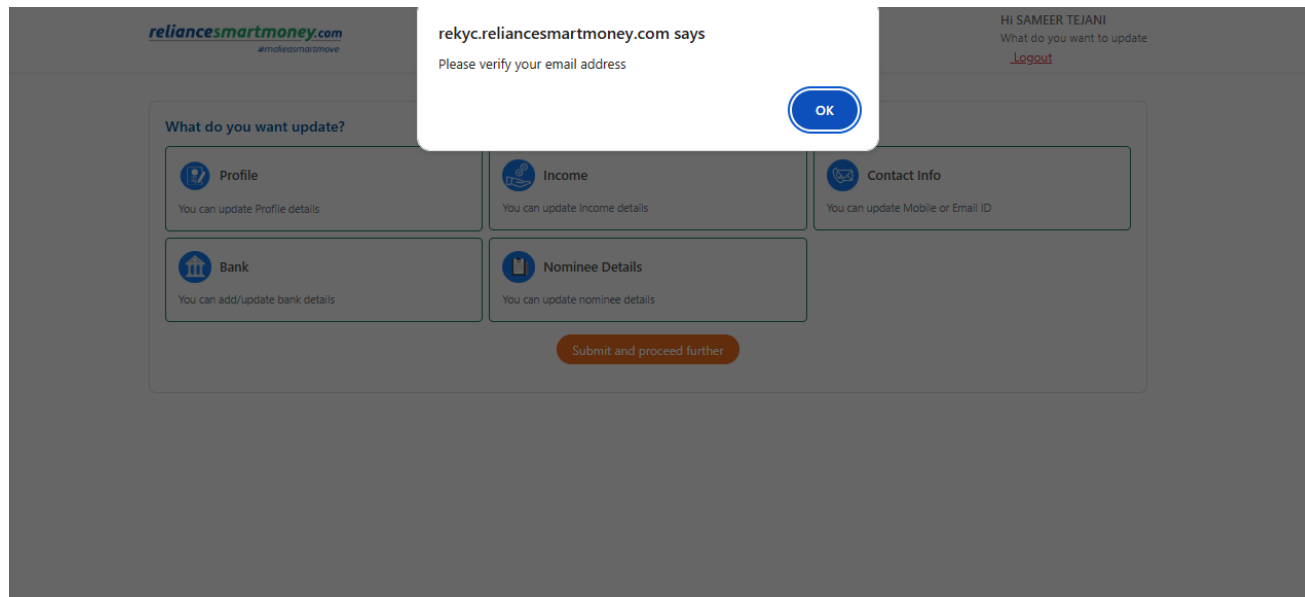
reliancesmartmoney.com
#makeasmartmove

rekyc.reliancesmartmoney.com says
Please verify your email address
OK

Hi SAMEER TEJANI
What do you want to update
Logout

What do you want update?

Profile
You can update Profile details

Income
You can update Income details

Contact Info
You can update Mobile or Email ID

Bank
You can add/update bank details

Nominee Details
You can update nominee details

Submit and proceed further